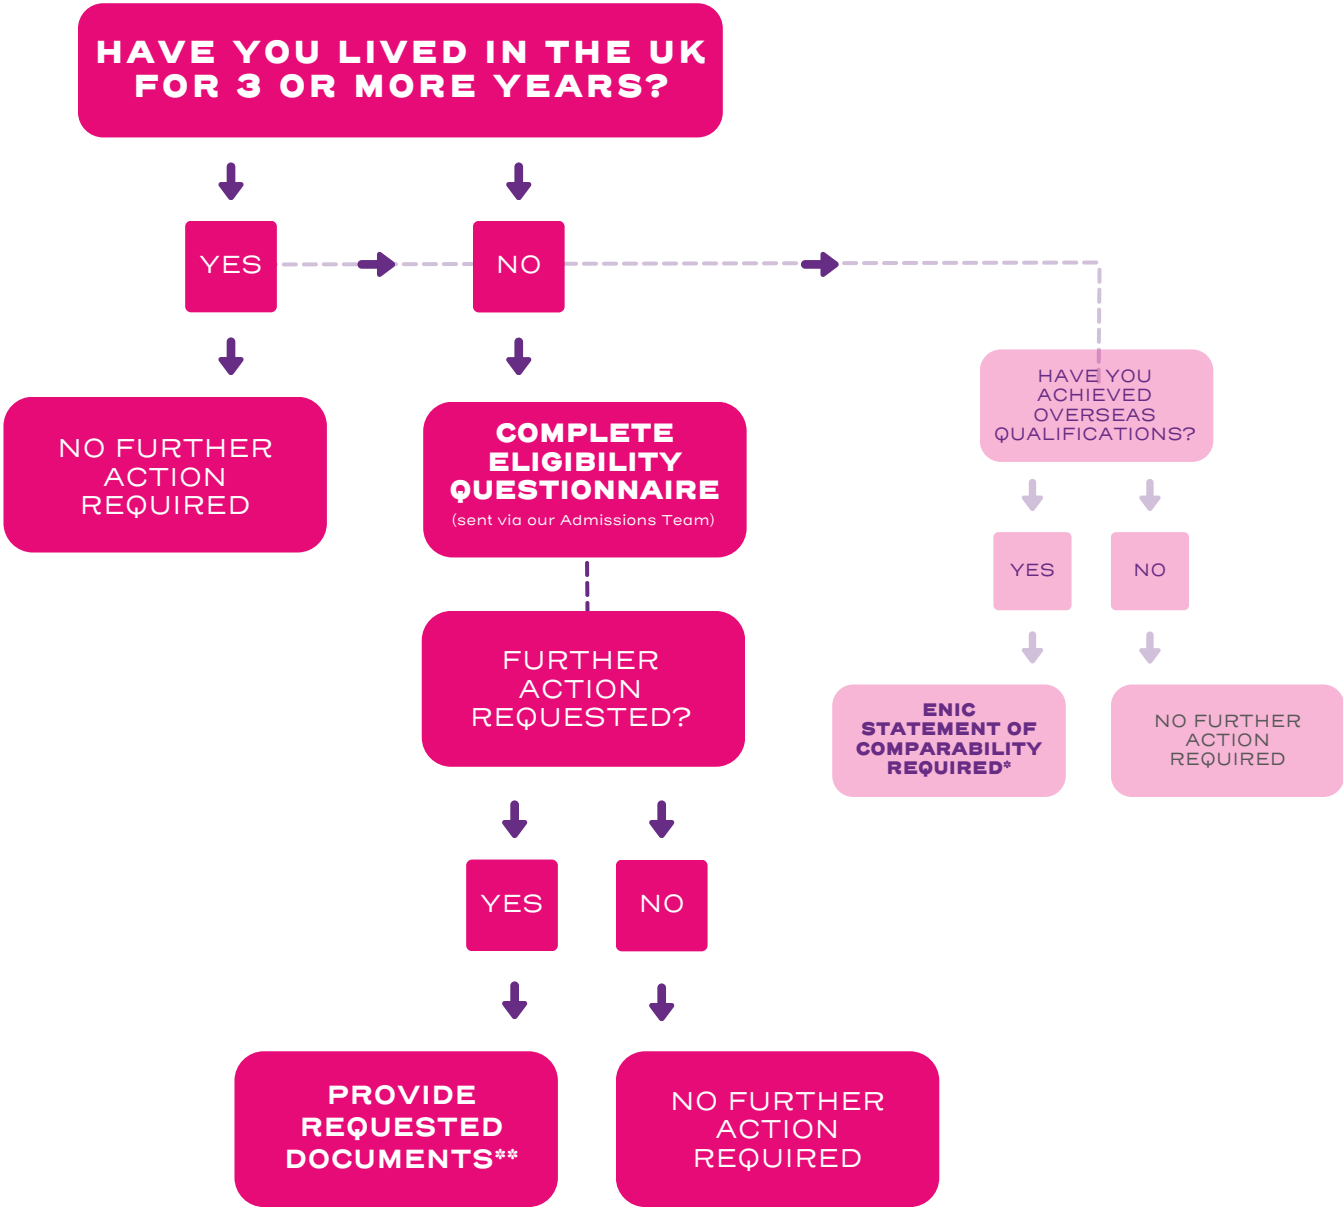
HAVE YOU LIVED IN THE UK FOR 3 OR MORE YEARS?

YES

NO

NO FURTHER ACTION REQUIRED

COMPLETE ELIGIBILITY QUESTIONNAIRE
(sent via our Admissions Team)

FURTHER ACTION REQUESTED?

YES

NO

PROVIDE REQUESTED DOCUMENTS**

NO FURTHER ACTION REQUIRED

HAVE YOU ACHIEVED OVERSEAS QUALIFICATIONS?

YES

NO

ENIC STATEMENT OF COMPARABILITY REQUIRED*

NO FURTHER ACTION REQUIRED